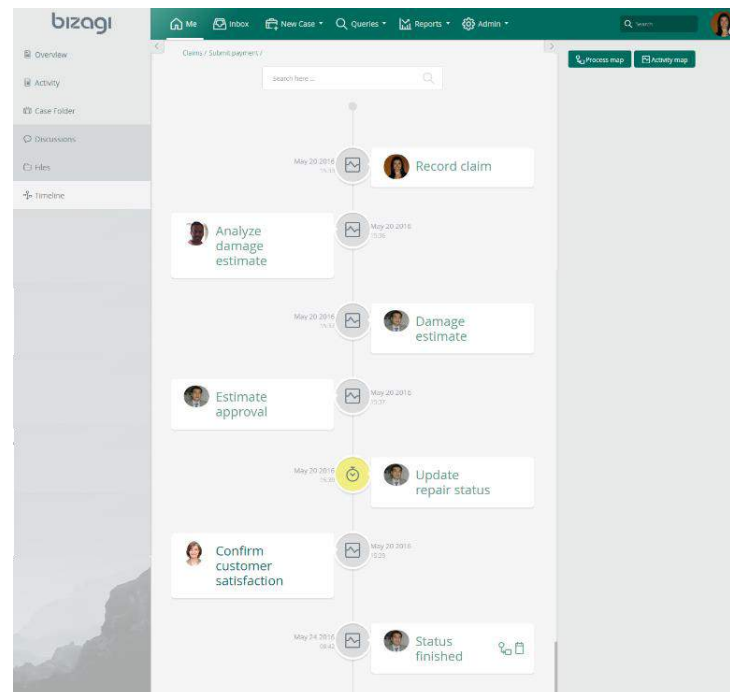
bizagi

Me | Inbox | New Case | Queries | Reports | Admin

Search

Overview
Activity
Case Folder
Discussions
Files
Timeline

Claims / Submit payment /

Search here ...

Process map | Activity map

May 20 2016
15:15
Record claim

May 20 2016
15:36
Analyze damage estimate

May 20 2016
15:37
Damage estimate

May 20 2016
15:37
Estimate approval

May 20 2016
15:39
Update repair status

May 20 2016
15:39
Confirm customer satisfaction

May 24 2016
08:42
Status finished